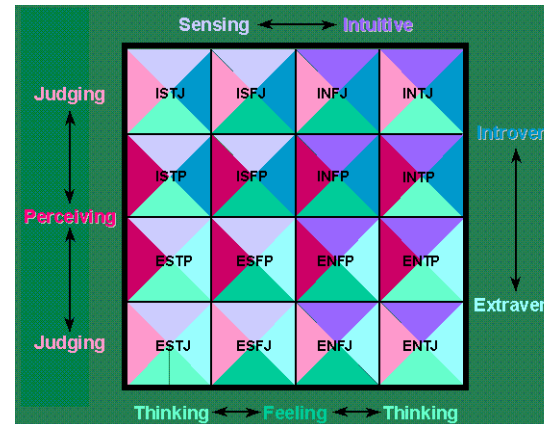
Sensing ⟷ Intuitive

Judging

Perceiving

Judging

| ISTJ | ISFJ | INFJ | INTJ |
|---|---|---|---|
| ISTP | ISFP | INFP | INTP |
| ESTP | ESFP | ENFP | ENTP |
| ESTJ | ESFJ | ENFJ | ENTJ |

Introver

Extraver

Thinking ⟷ Feeling ⟷ Thinking